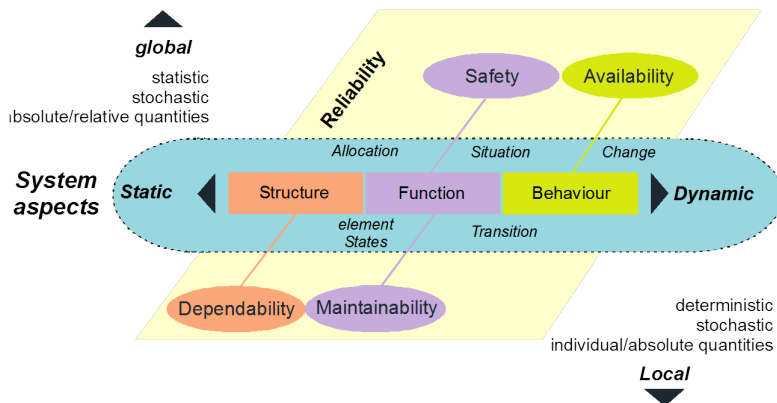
global

statistic
stochastic
ıbsolute/relative quantities

Reliability

Safety

Availability

System aspects

Static

Allocation

Situation

Change

Structure

Function

Behaviour

Dynamic

element States

Transition

Dependability

Maintainability

deterministic
stochastic
individual/absolute quantities

Local